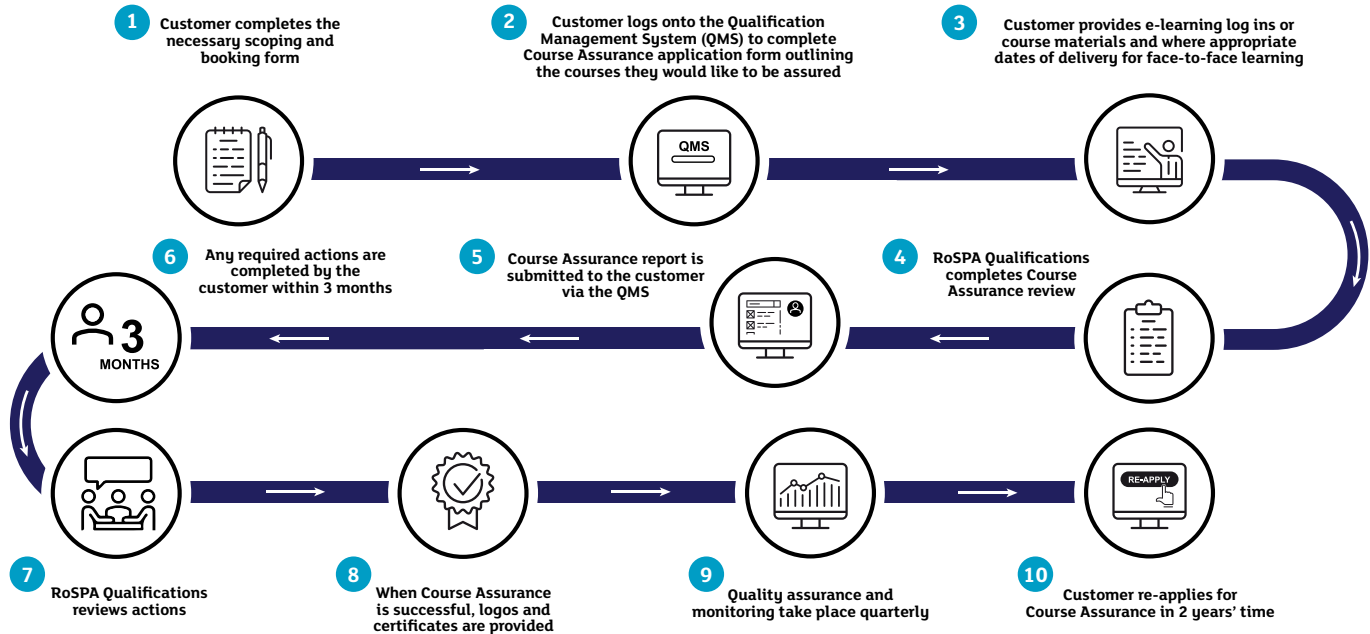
1 Customer completes the necessary scoping and booking form

2 Customer logs onto the Qualification Management System (QMS) to complete Course Assurance application form outlining the courses they would like to be assured

3 Customer provides e-learning log ins or course materials and where appropriate dates of delivery for face-to-face learning

QMS

6 Any required actions are completed by the customer within 3 months

5 Course Assurance report is submitted to the customer via the QMS

4 RoSPA Qualifications completes Course Assurance review

3 MONTHS

RE-APPLY

7 RoSPA Qualifications reviews actions

8 When Course Assurance is successful, logos and certificates are provided

9 Quality assurance and monitoring take place quarterly

10 Customer re-applies for Course Assurance in 2 years' time